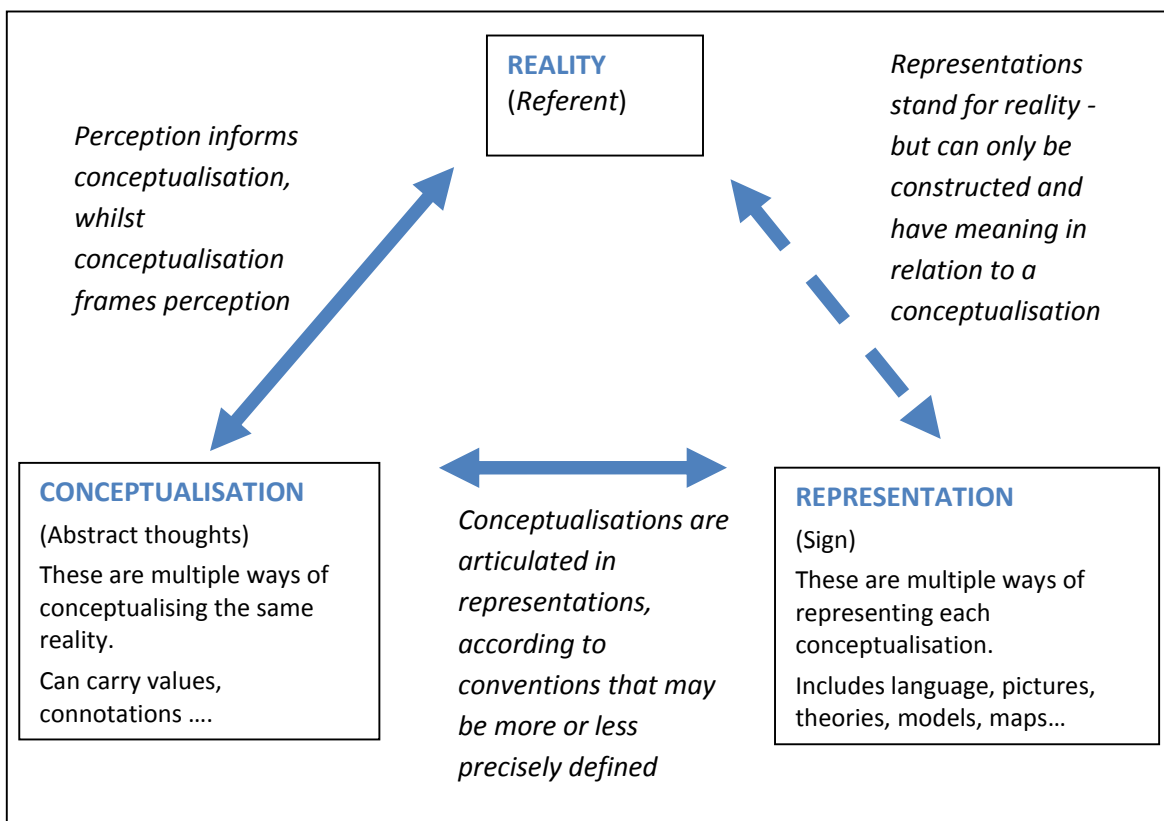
REALITY
(Referent)

Perception informs conceptualisation, whilst conceptualisation frames perception

Representations stand for reality - but can only be constructed and have meaning in relation to a conceptualisation

CONCEPTUALISATION
(Abstract thoughts)
These are multiple ways of conceptualising the same reality.
Can carry values, connotations ….

Conceptualisations are articulated in representations, according to conventions that may be more or less precisely defined

REPRESENTATION
(Sign)
These are multiple ways of representing each conceptualisation.
Includes language, pictures, theories, models, maps…